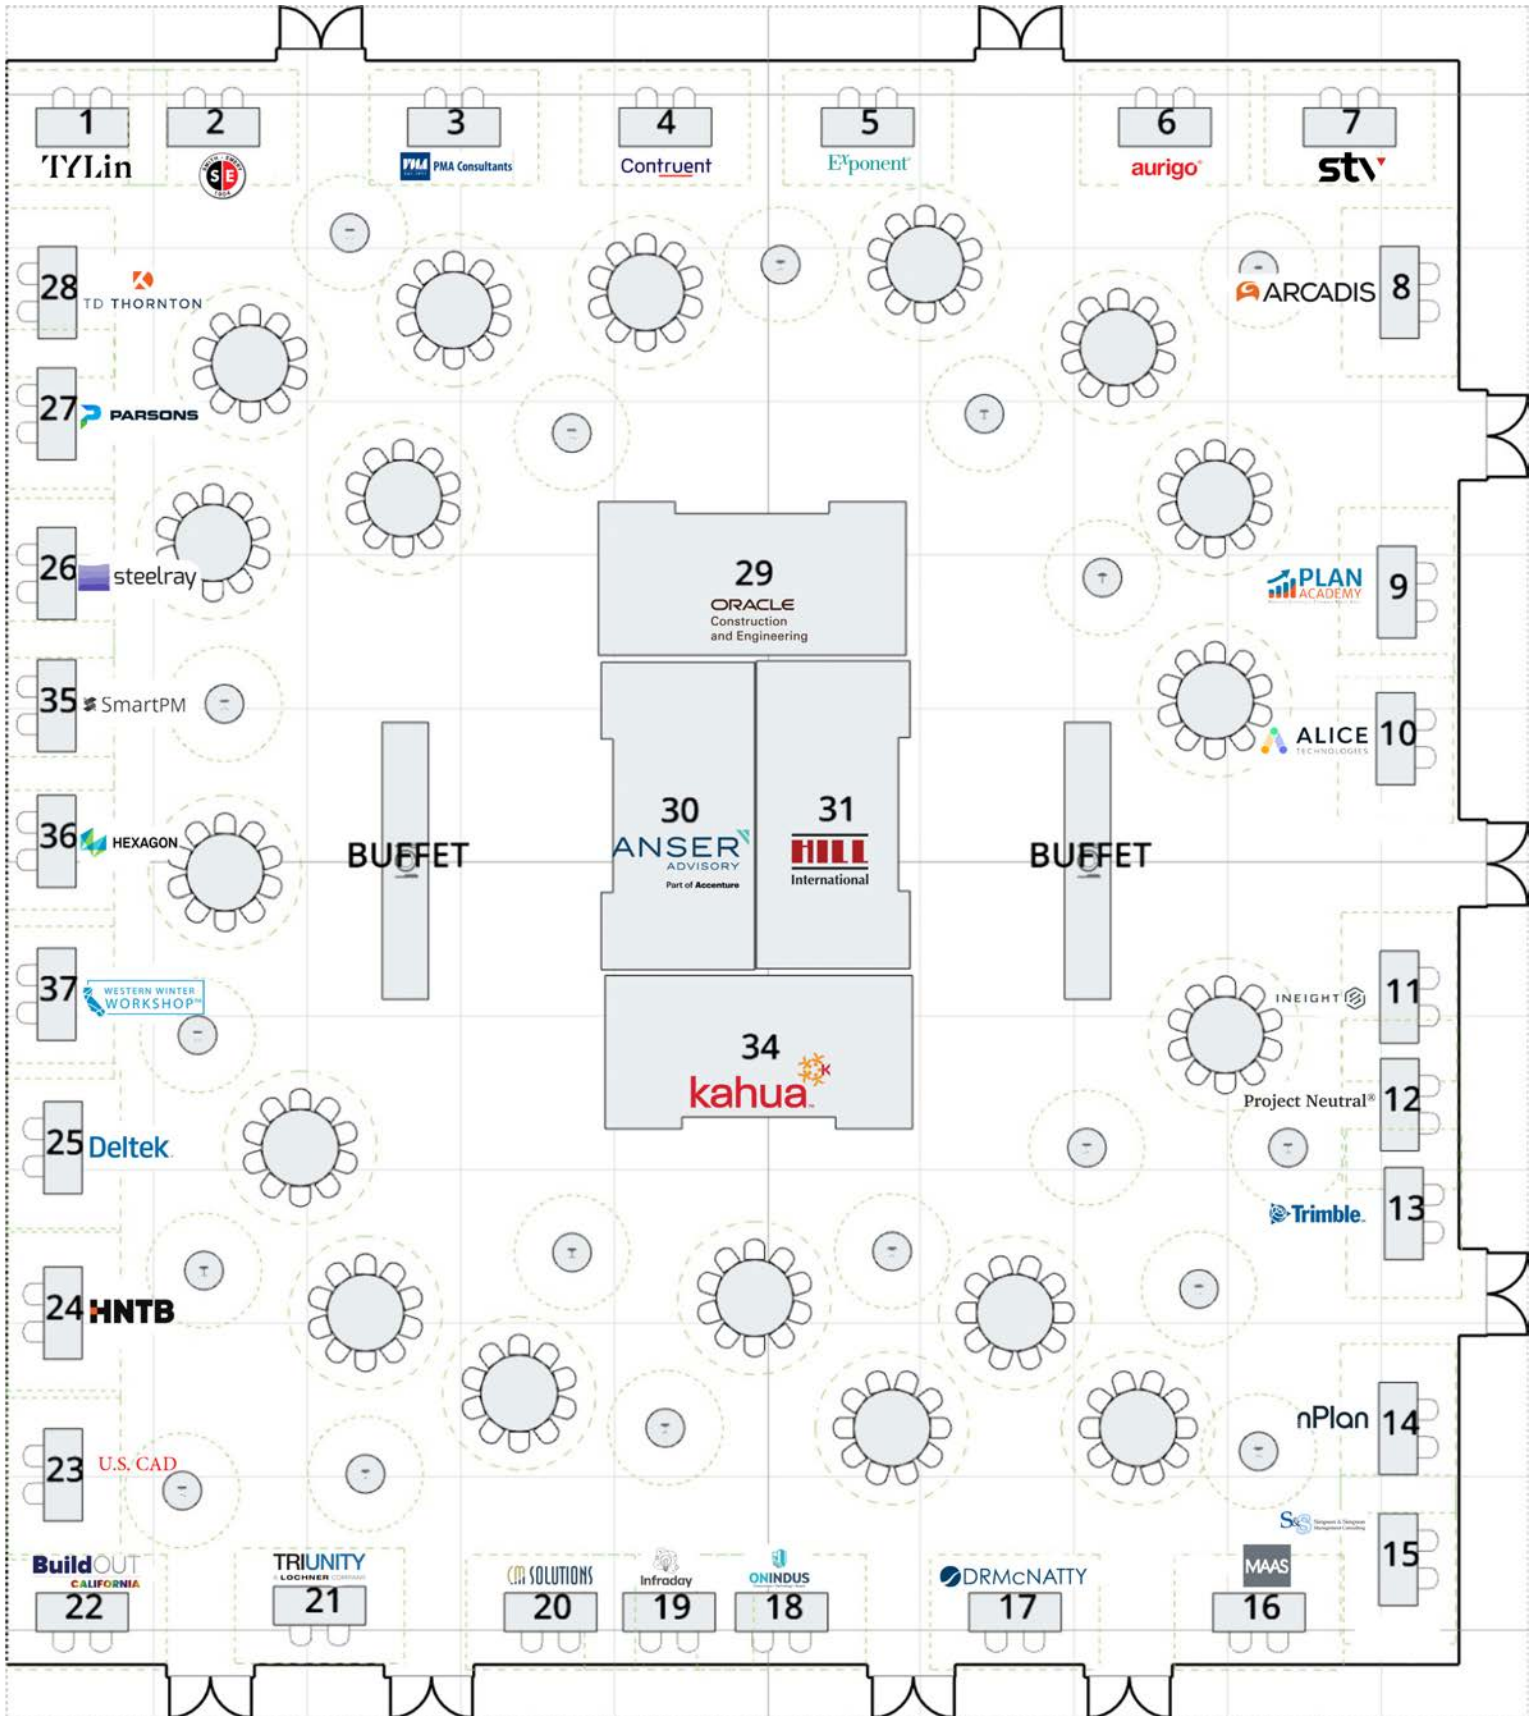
1 TYLin
2 SE
3 PMA Consultants
4 Contruent
5 Exponent
6 aurigo
7 stv
28 TD THORNTON
27 PARSONS
26 steelray
35 SmartPM
36 HEXAGON
37 WESTERN WINTER WORKSHOP
25 Deltek
24 HNTB
23 U.S. CAD
22 BuildOUT CALIFORNIA
21 TRIUNITY A LOCHNER COMPANY
20 CM SOLUTIONS
19 Infraday
18 ONINDUS
17 DRMcNATTY
16 MAAS
15 S&S
14 nPlan
13 Trimble.
12 Project Neutral®
11 INEIGHT
10 ALICE TECHNOLOGIES
9 PLAN ACADEMY
8 ARCADIS
29 ORACLE Construction and Engineering
30 ANSER ADVISORY Part of Accenture
31 HILL International
34 kahua
BUFFET
BUFFET